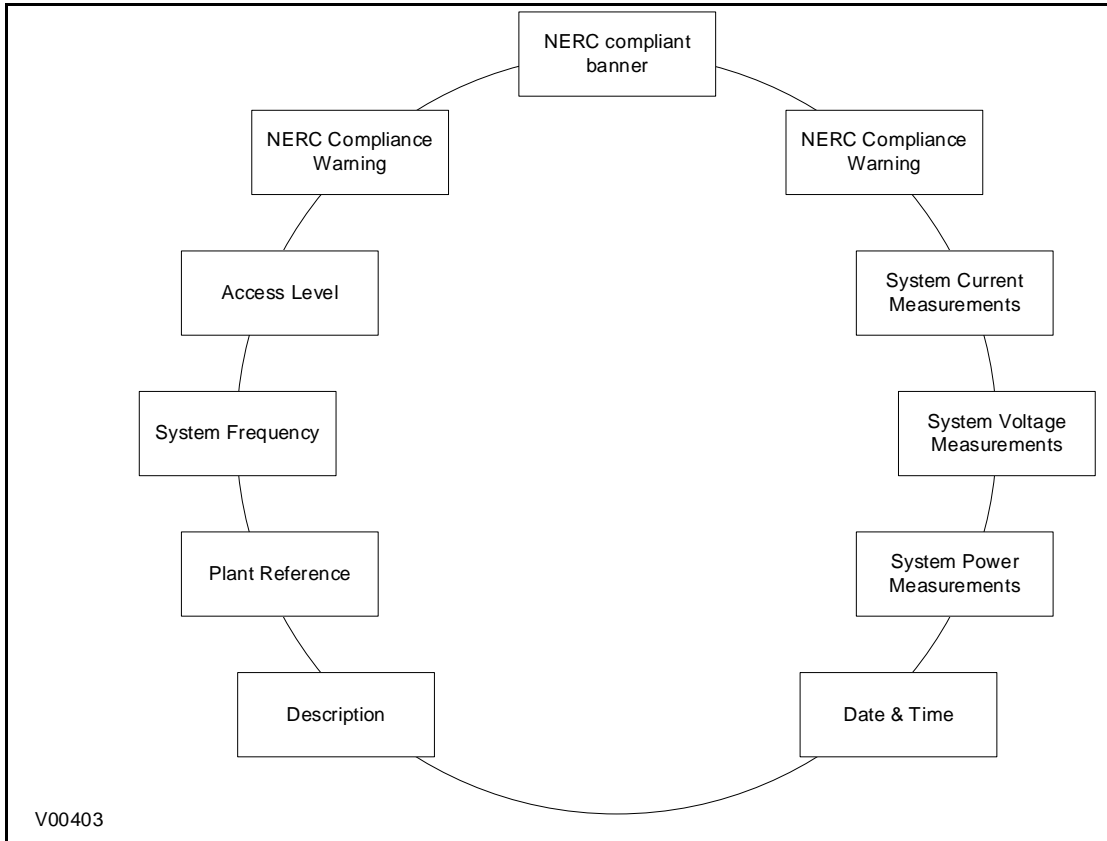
NERC compliant banner

NERC Compliance Warning

NERC Compliance Warning

Access Level

System Current Measurements

System Frequency

System Voltage Measurements

Plant Reference

System Power Measurements

Description

Date & Time

V00403